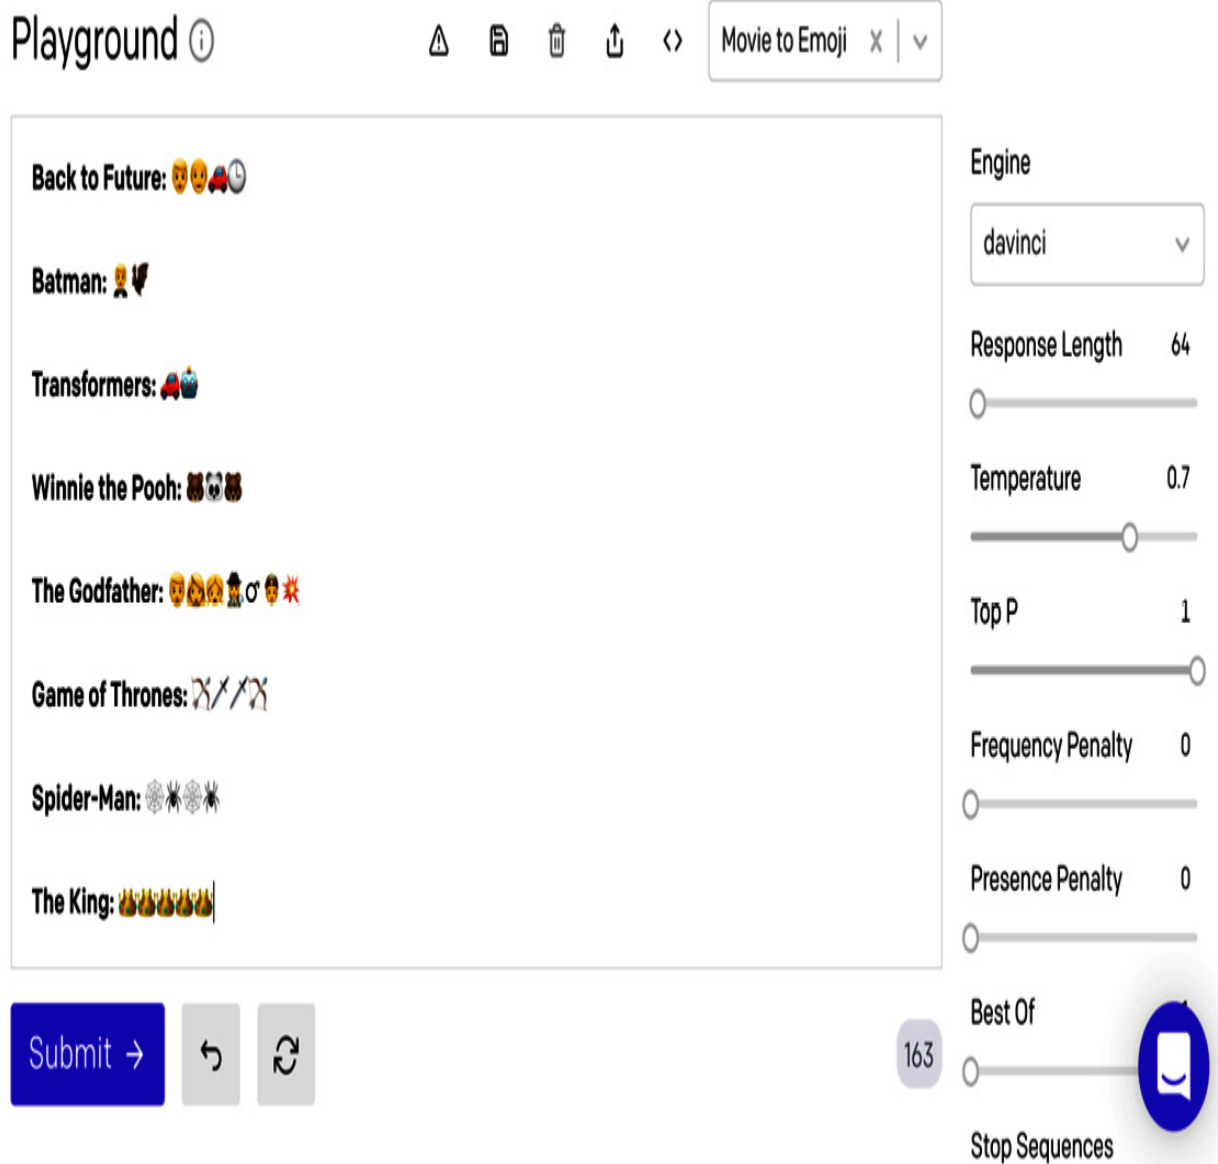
Playground ⓘ

Movie to Emoji X

Back to Future: 👨👴🚗🕒

Batman: 🤵🦇

Transformers: 🚗🤖

Winnie the Pooh: 🐻🐼🐻

The Godfather: 👨👩👧🕵♂👲💥

Game of Thrones: 🏹🗡🗡🏹

Spider-Man: 🕸🕷🕸🕷

The King: 👑👑👑👑👑

Submit →

163

Engine

davinci

Response Length 64

Temperature 0.7

Top P 1

Frequency Penalty 0

Presence Penalty 0

Best Of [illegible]

Stop Sequences